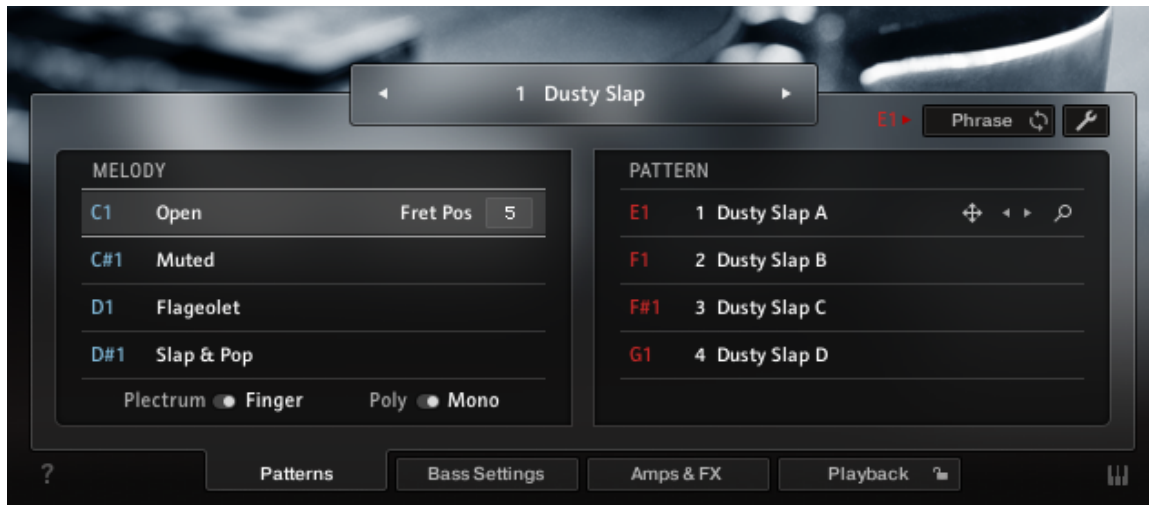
1 Dusty Slap

E1 Phrase

MELODY

| | | |
|---|---|---|
| C1 | Open | Fret Pos 5 |
| C#1 | Muted | |
| D1 | Flageolet | |
| D#1 | Slap & Pop | |

Plectrum Finger Poly Mono

PATTERN

| | |
|---|---|
| E1 | 1 Dusty Slap A |
| F1 | 2 Dusty Slap B |
| F#1 | 3 Dusty Slap C |
| G1 | 4 Dusty Slap D |

?

Patterns Bass Settings Amps & FX Playback